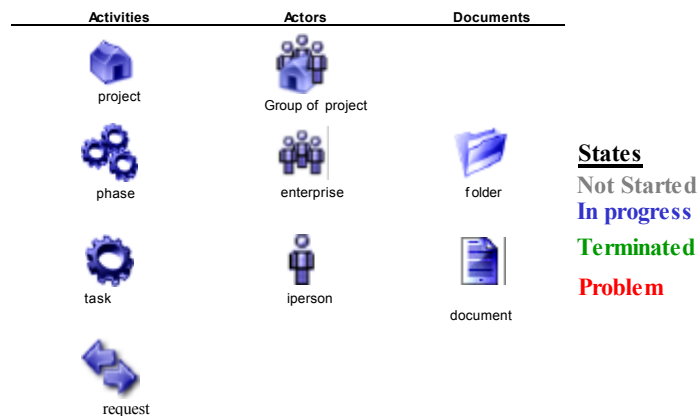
| Activities | Actors | Documents |
|---|---|---|
| project | Group of project | |
| phase | enterprise | folder |
| task | iperson | document |
| request | | |

States
Not Started
In progress
Terminated
Problem